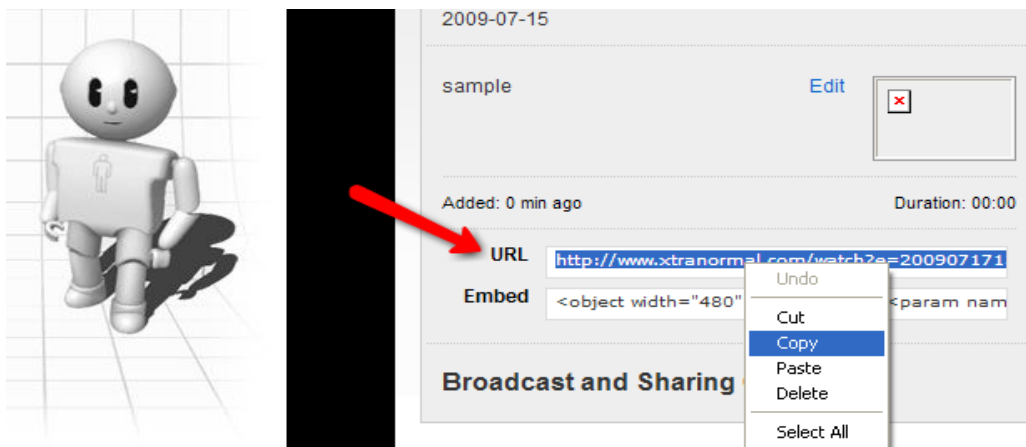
2009-07-15

sample

Edit

Added: 0 min ago

Duration: 00:00

URL http://www.xtranormal.com/watch?e=200907171

Embed <object width="480" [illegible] <param nam

Undo
Cut
Copy
Paste
Delete
Select All

Broadcast and Sharing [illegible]